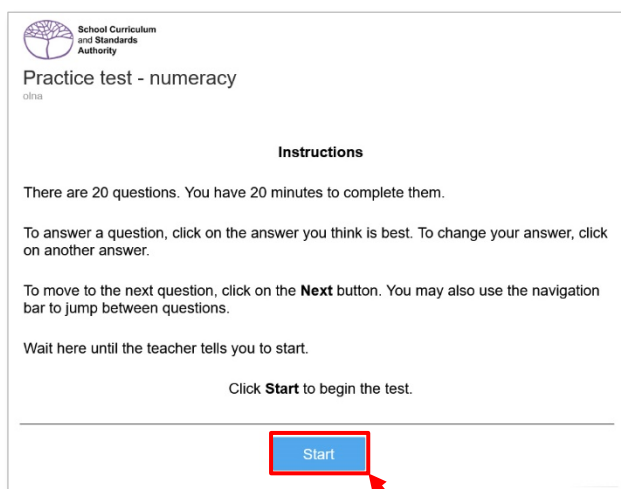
School Curriculum and Standards Authority

Practice test - numeracy
olna

Instructions

There are 20 questions. You have 20 minutes to complete them.

To answer a question, click on the answer you think is best. To change your answer, click on another answer.

To move to the next question, click on the Next button. You may also use the navigation bar to jump between questions.

Wait here until the teacher tells you to start.

Click Start to begin the test.

Start